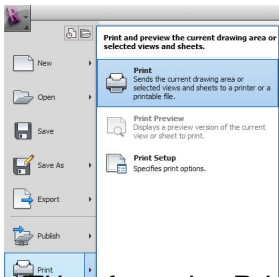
New

Open

Save

Save As

Export

Publish

Print

Print and preview the current drawing area or selected views and sheets.

Print
Sends the current drawing area or selected views and sheets to a printer or a printable file.

Print Preview
Displays a preview version of the current view or sheet to print.

Print Setup
Specifies print options.